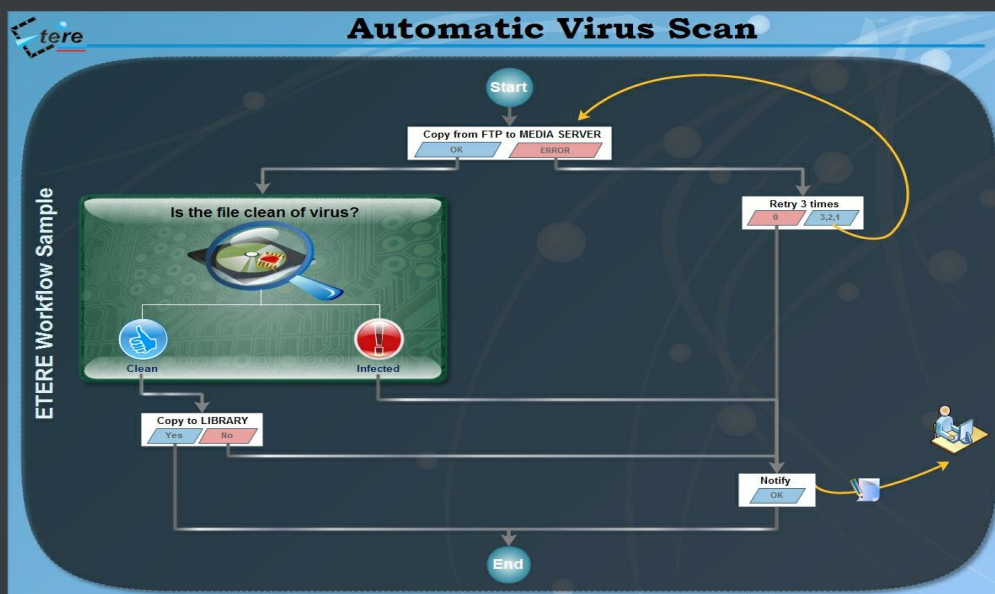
etere

Automatic Virus Scan

ETERE Workflow Sample

Start

Copy from FTP to MEDIA SERVER
OK
ERROR

Retry 3 times
0
3,2,1

Is the file clean of virus?

Clean

Infected

Copy to LIBRARY
Yes
No

Notify
OK

End